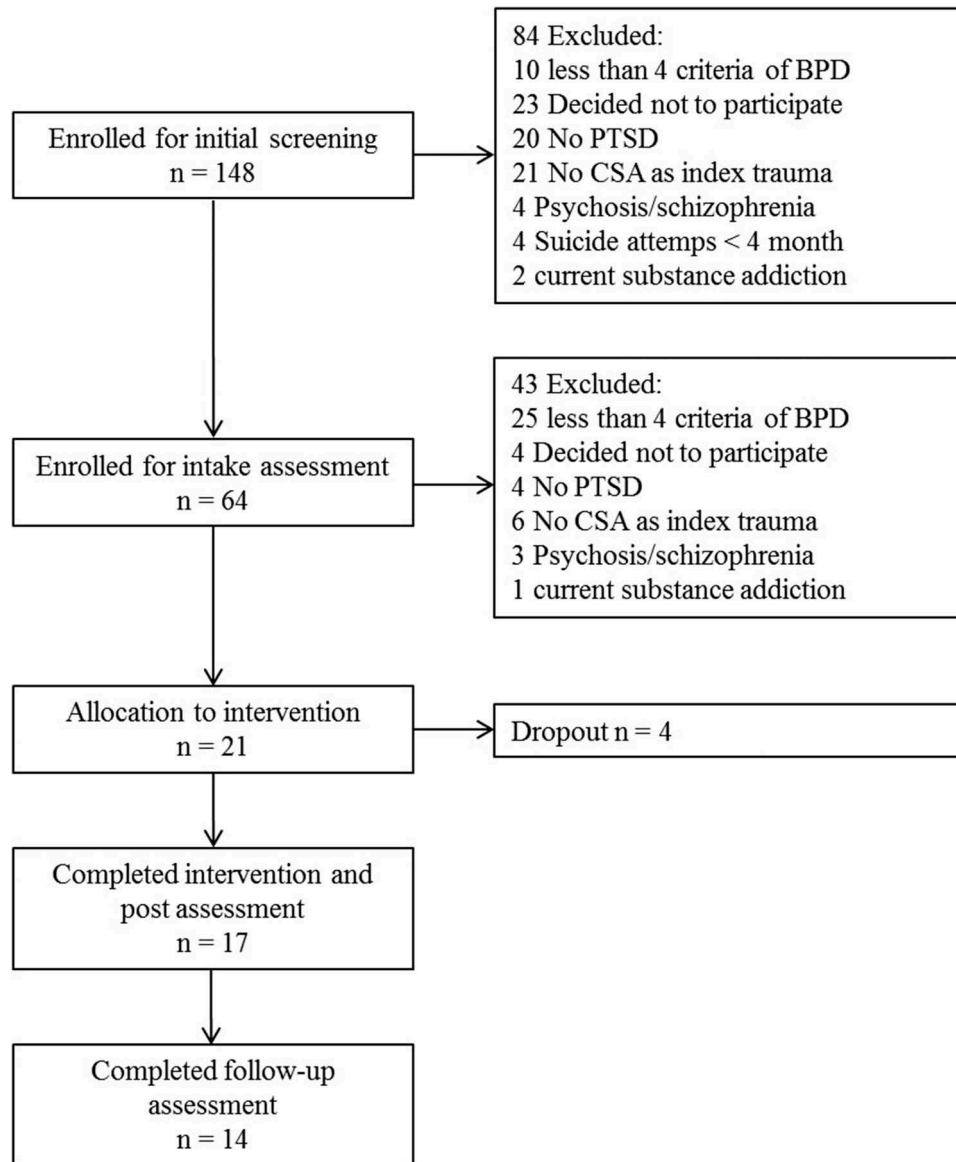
Enrolled for initial screening
n = 148

84 Excluded:
10 less than 4 criteria of BPD
23 Decided not to participate
20 No PTSD
21 No CSA as index trauma
4 Psychosis/schizophrenia
4 Suicide attemps < 4 month
2 current substance addiction

Enrolled for intake assessment
n = 64

43 Excluded:
25 less than 4 criteria of BPD
4 Decided not to participate
4 No PTSD
6 No CSA as index trauma
3 Psychosis/schizophrenia
1 current substance addiction

Allocation to intervention
n = 21

Dropout n = 4

Completed intervention and post assessment
n = 17

Completed follow-up assessment
n = 14